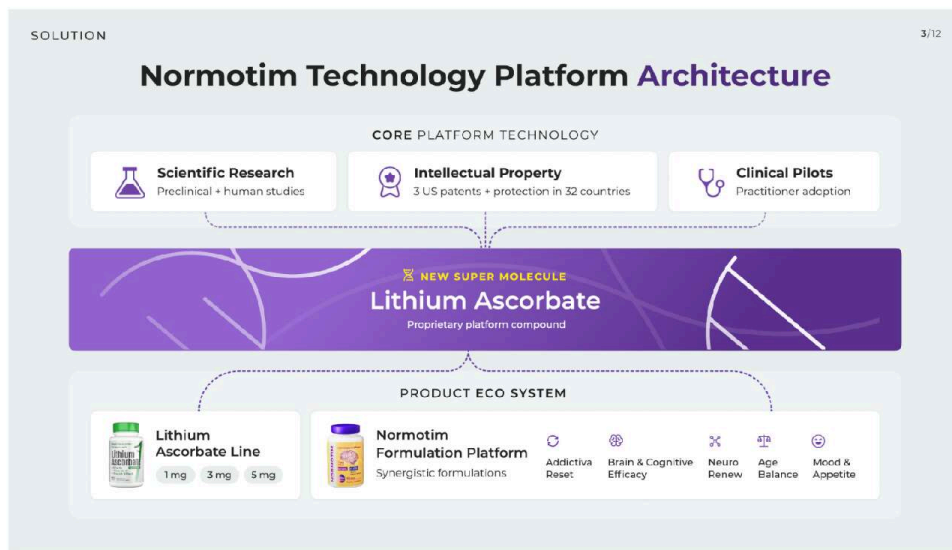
SOLUTION

3/12

Normotim Technology Platform Architecture

CORE PLATFORM TECHNOLOGY

Scientific Research
Preclinical + human studies

Intellectual Property
3 US patents + protection in 32 countries

Clinical Pilots
Practitioner adoption

NEW SUPER MOLECULE
Lithium Ascorbate
Proprietary platform compound

PRODUCT ECO SYSTEM

Lithium Ascorbate

Lithium Ascorbate Line
1 mg 3 mg 5 mg

Normotim Formulation Platform
Synergistic formulations

Addictiva Reset

Brain & Cognitive Efficacy

Neuro Renew

Age Balance

Mood & Appetite